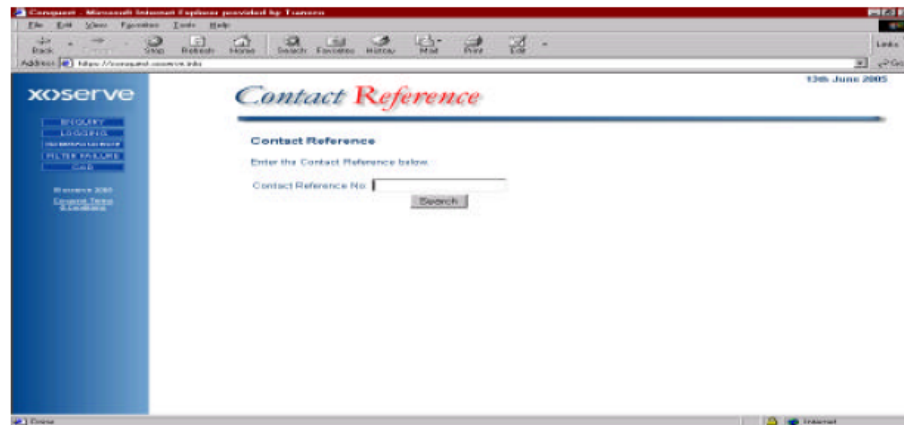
Conquest - Microsoft Internet Explorer provided by Transco

File Edit View Favorites Tools Help

Back Forward Stop Refresh Home Search Favorites History Mail Print Edit

Links

Address https://conquest.xoserve.info

Go

xoserve

ENQUIRY
LOGGING
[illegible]
FILTER FAILURE
CSV

Xoserve 2005
Conquest Terms & Conditions

Contact Reference

13th June 2005

Contact Reference

Enter the Contact Reference below.

Contact Reference No

Search

Done

Internet